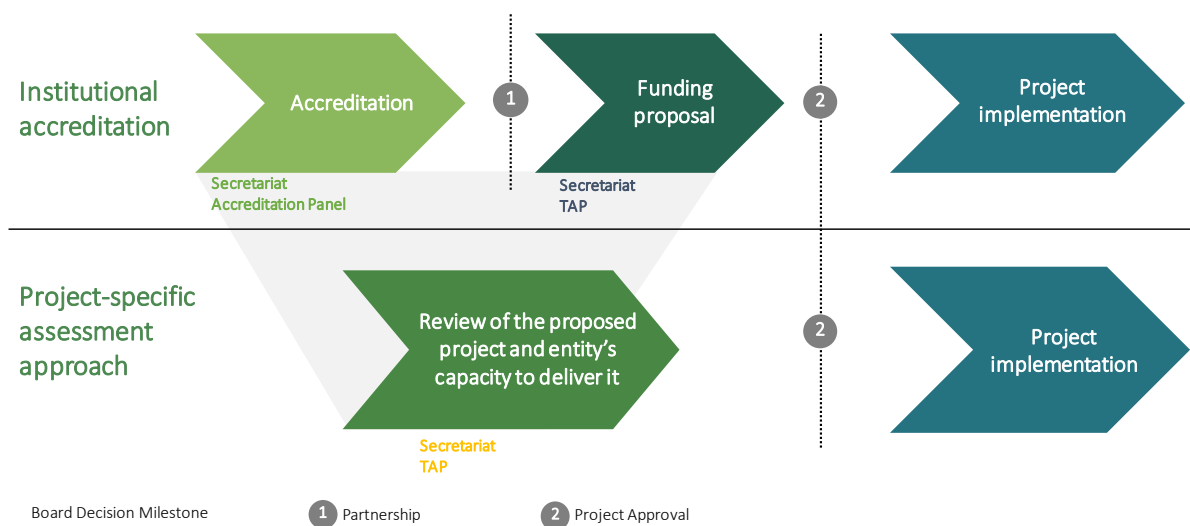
Institutional accreditation

Accreditation

Secretariat
Accreditation Panel

1

Funding proposal

Secretariat
TAP

2

Project implementation

Project-specific assessment approach

Review of the proposed project and entity's capacity to deliver it

Secretariat
TAP

2

Project implementation

Board Decision Milestone

1 Partnership

2 Project Approval